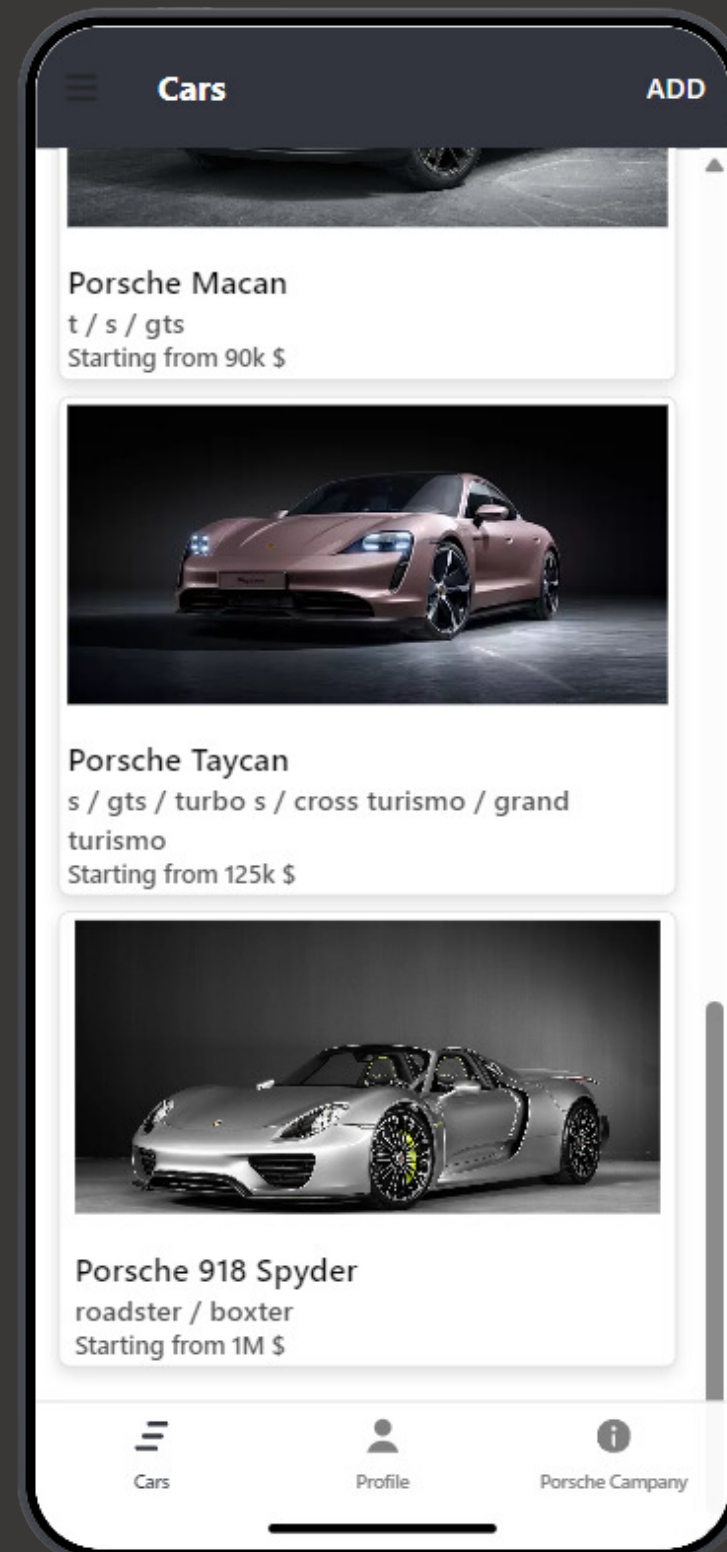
Cars

ADD

Porsche Macan
t / s / gts
Starting from 90k $

Porsche Taycan
s / gts / turbo s / cross turismo / grand turismo
Starting from 125k $

Porsche 918 Spyder
roadster / boxter
Starting from 1M $

Cars

Profile

Porsche Campany